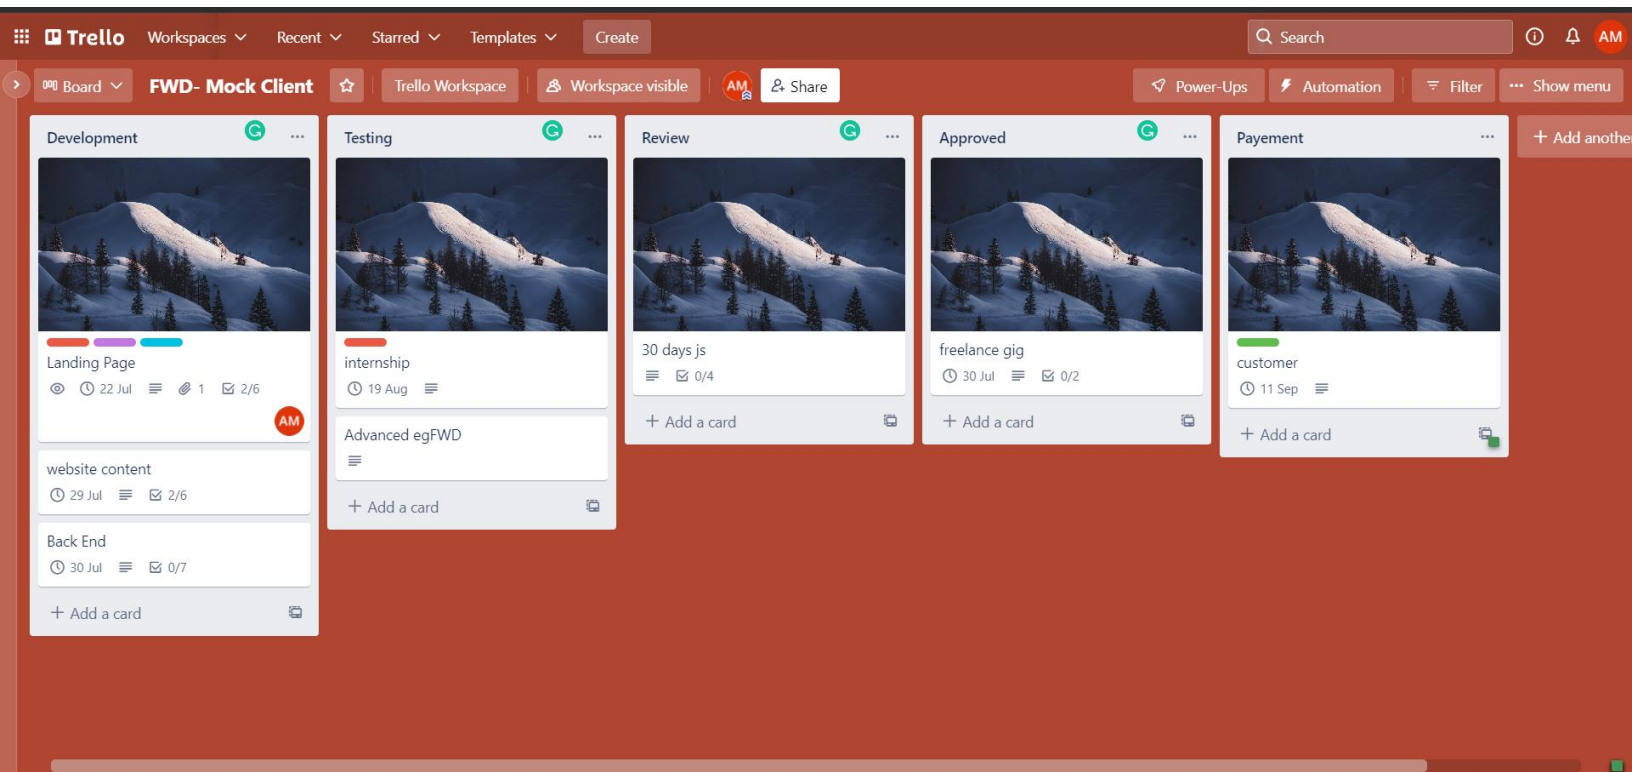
Trello Workspaces Recent Starred Templates Create
Search
AM

Board FWD- Mock Client Trello Workspace Workspace visible AM Share
Power-Ups Automation Filter Show menu

Development
Landing Page
22 Jul 1 2/6
AM
website content
29 Jul 2/6
Back End
30 Jul 0/7
+ Add a card

Testing
internship
19 Aug
Advanced egFWD
+ Add a card

Review
30 days js
0/4
+ Add a card

Approved
freelance gig
30 Jul 0/2
+ Add a card

Payement
customer
11 Sep
+ Add a card

+ Add anothe